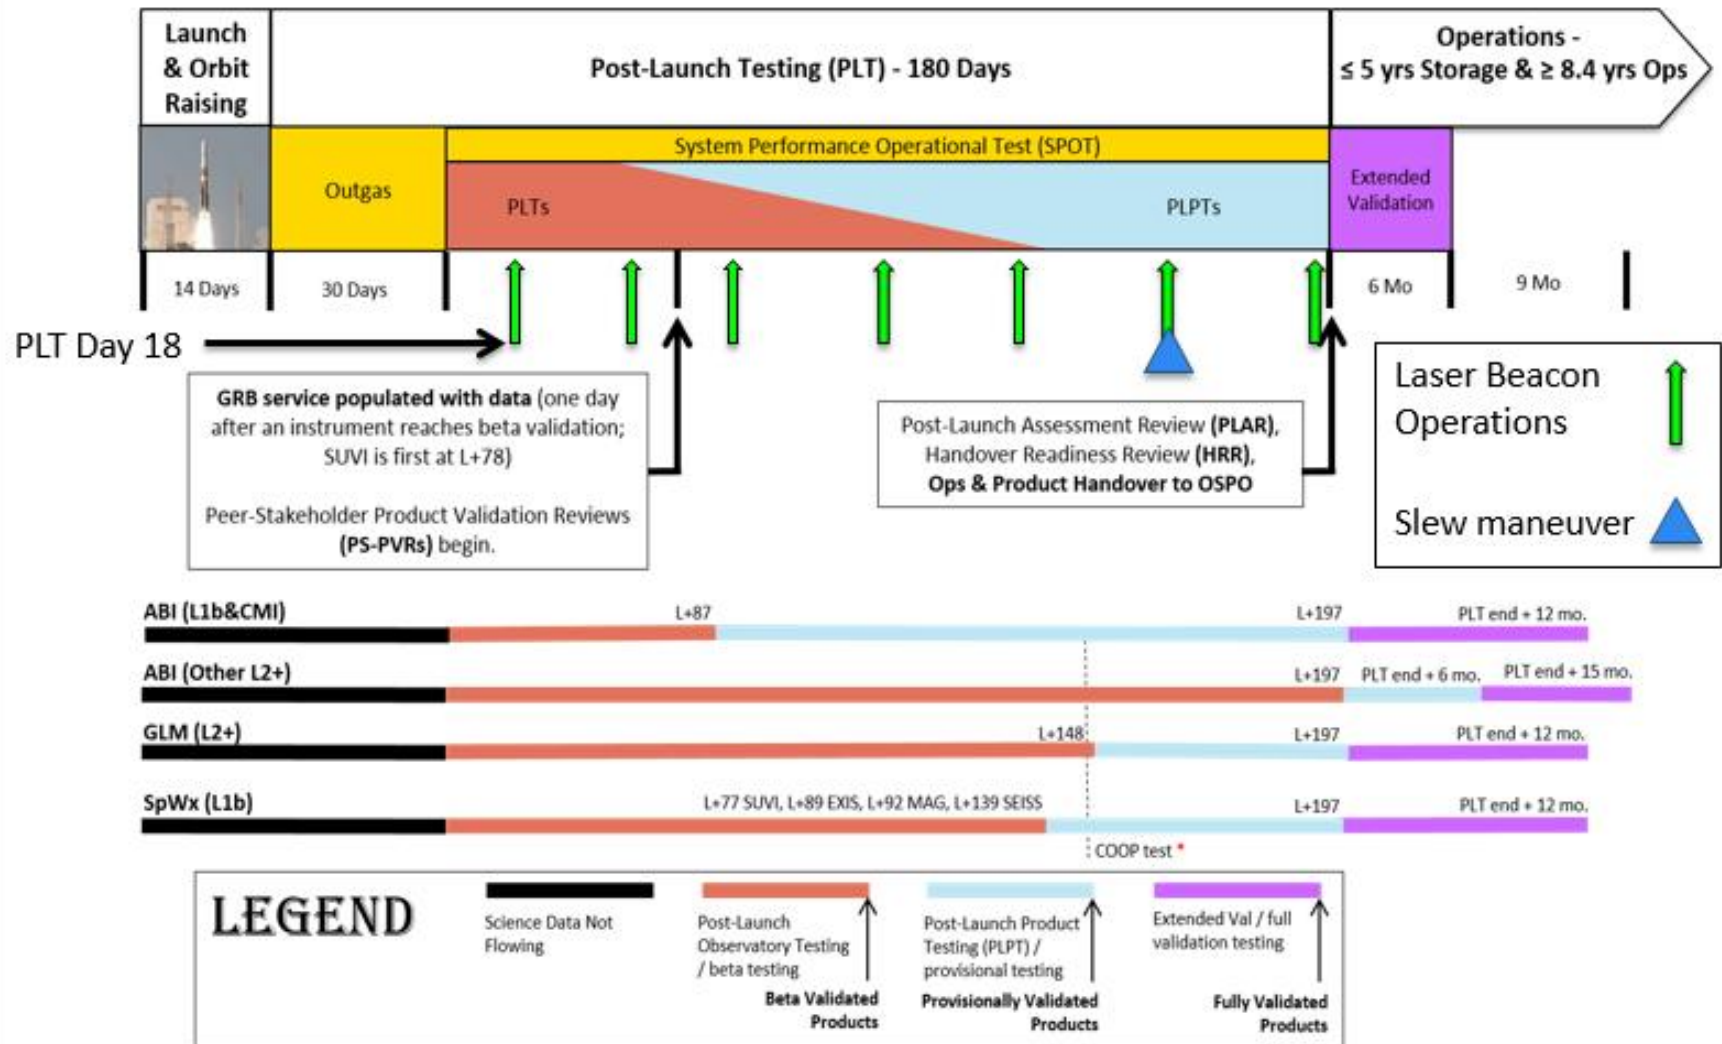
Launch & Orbit Raising

Post-Launch Testing (PLT) - 180 Days

Operations - ≤ 5 yrs Storage & ≥ 8.4 yrs Ops

Outgas

System Performance Operational Test (SPOT)

PLTs

PLPTs

Extended Validation

14 Days

30 Days

6 Mo

9 Mo

PLT Day 18

GRB service populated with data (one day after an instrument reaches beta validation; SUVI is first at L+78)

Peer-Stakeholder Product Validation Reviews (PS-PVRs) begin.

Post-Launch Assessment Review (PLAR), Handover Readiness Review (HRR), Ops & Product Handover to OSPO

Laser Beacon Operations

Slew maneuver

ABI (L1b&CMI)

L+87

L+197

PLT end + 12 mo.

ABI (Other L2+)

L+197

PLT end + 6 mo.

PLT end + 15 mo.

GLM (L2+)

L+148

L+197

PLT end + 12 mo.

SpWx (L1b)

L+77 SUVI, L+89 EXIS, L+92 MAG, L+139 SEISS

L+197

PLT end + 12 mo.

COOP test *

LEGEND

Science Data Not Flowing

Post-Launch Observatory Testing / beta testing

Beta Validated Products

Post-Launch Product Testing (PLPT) / provisional testing

Provisionally Validated Products

Extended Val / full validation testing

Fully Validated Products